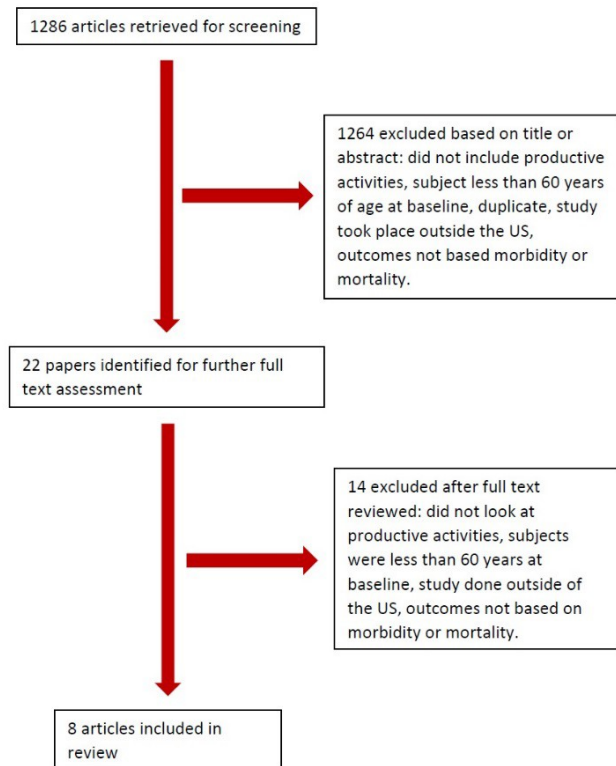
1286 articles retrieved for screening

1264 excluded based on title or abstract: did not include productive activities, subject less than 60 years of age at baseline, duplicate, study took place outside the US, outcomes not based morbidity or mortality.

22 papers identified for further full text assessment

14 excluded after full text reviewed: did not look at productive activities, subjects were less than 60 years at baseline, study done outside of the US, outcomes not based on morbidity or mortality.

8 articles included in review